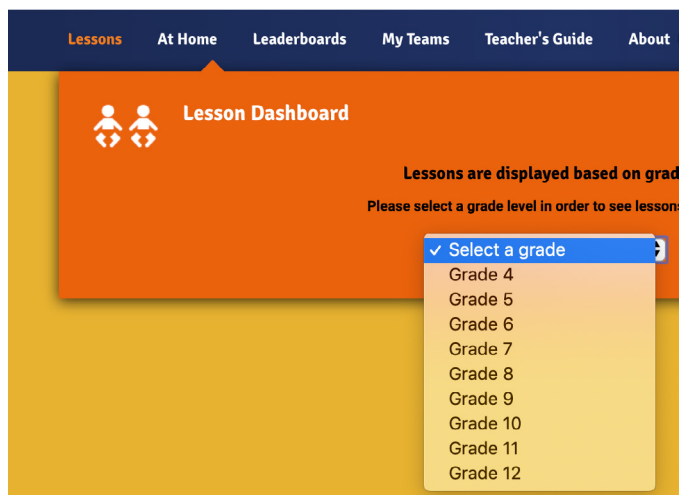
Lessons At Home Leaderboards My Teams Teacher's Guide About

Lesson Dashboard

Lessons are displayed based on grad

Please select a grade level in order to see lessons

✓ Select a grade
Grade 4
Grade 5
Grade 6
Grade 7
Grade 8
Grade 9
Grade 10
Grade 11
Grade 12